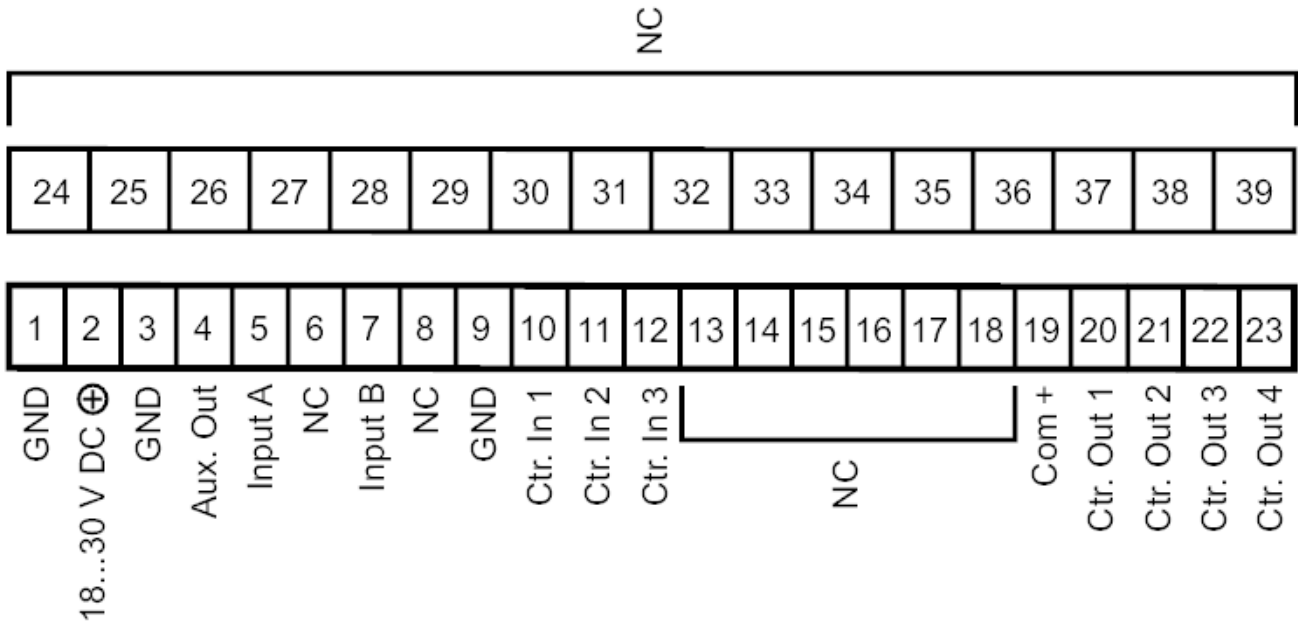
NC

| 24 | 25 | 26 | 27 | 28 | 29 | 30 | 31 | 32 | 33 | 34 | 35 | 36 | 37 | 38 | 39 |
|---|---|---|---|---|---|---|---|---|---|---|---|---|---|---|---|

| 1 | 2 | 3 | 4 | 5 | 6 | 7 | 8 | 9 | 10 | 11 | 12 | 13 | 14 | 15 | 16 | 17 | 18 | 19 | 20 | 21 | 22 | 23 |
|---|---|---|---|---|---|---|---|---|---|---|---|---|---|---|---|---|---|---|---|---|---|---|

GND
18...30 V DC ⊕
GND
Aux. Out
Input A
NC
Input B
NC
GND
Ctr. In 1
Ctr. In 2
Ctr. In 3
NC
Com +
Ctr. Out 1
Ctr. Out 2
Ctr. Out 3
Ctr. Out 4